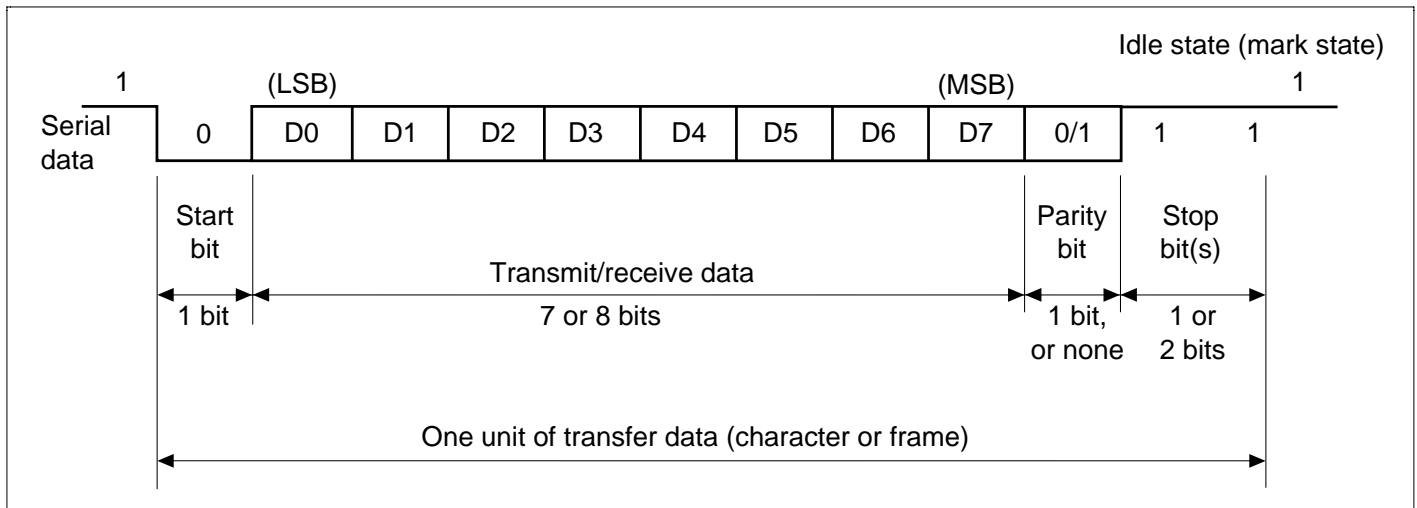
Idle state (mark state)

1

(LSB)

(MSB)

1

Serial data

0

D0

D1

D2

D3

D4

D5

D6

D7

0/1

1

1

Start bit

Transmit/receive data

Parity bit

Stop bit(s)

1 bit

7 or 8 bits

1 bit, or none

1 or 2 bits

One unit of transfer data (character or frame)